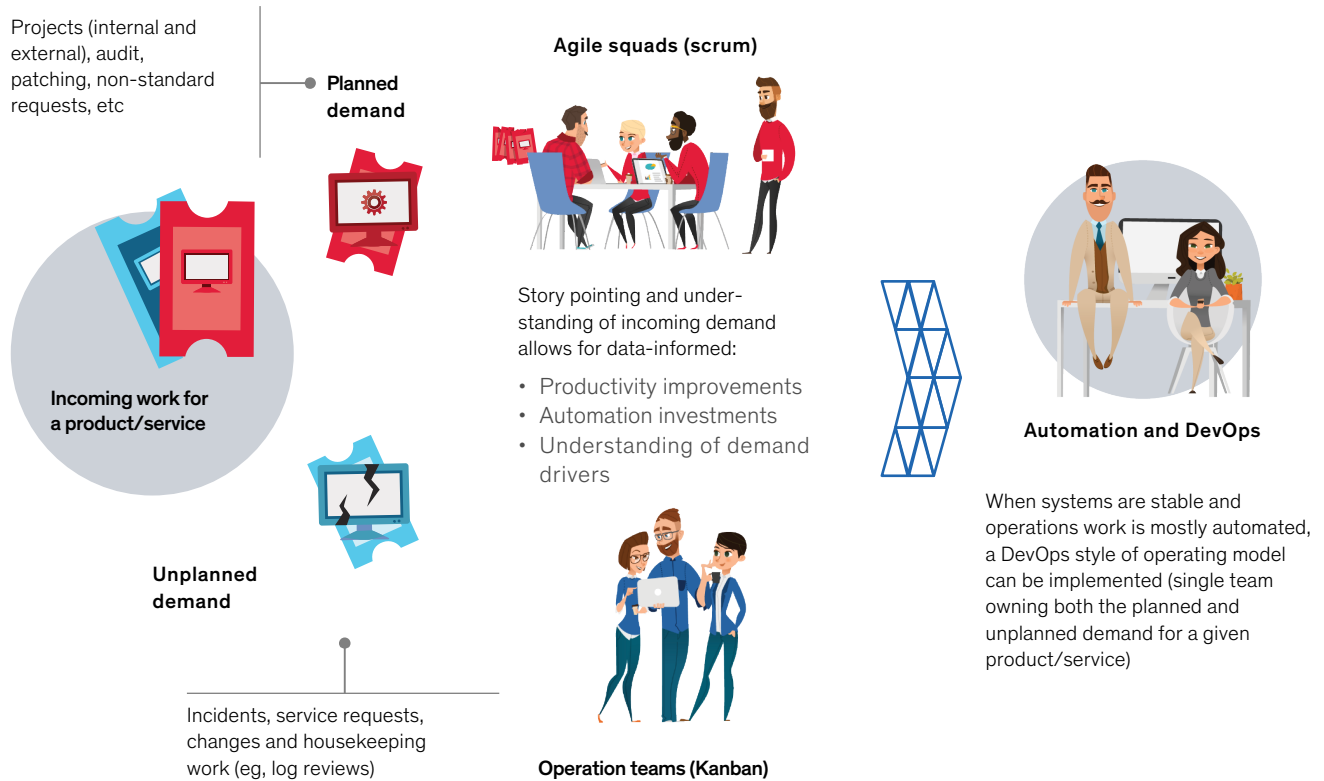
Projects (internal and external), audit, patching, non-standard requests, etc

Planned demand

Agile squads (scrum)

Incoming work for a product/service

Story pointing and understanding of incoming demand allows for data-informed:

• Productivity improvements
• Automation investments
• Understanding of demand drivers

Automation and DevOps

When systems are stable and operations work is mostly automated, a DevOps style of operating model can be implemented (single team owning both the planned and unplanned demand for a given product/service)

Unplanned demand

Incidents, service requests, changes and housekeeping work (eg, log reviews)

Operation teams (Kanban)